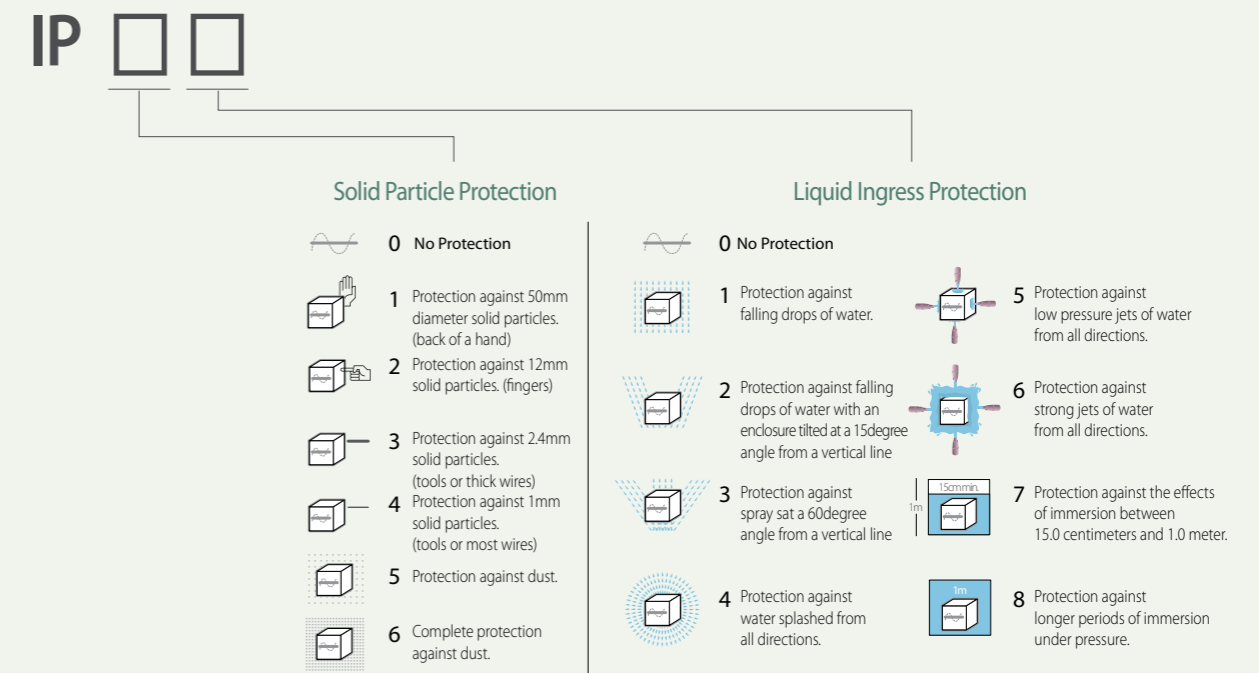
IP □ □

Solid Particle Protection

0 No Protection

1 Protection against 50mm diameter solid particles. (back of a hand)

2 Protection against 12mm solid particles. (fingers)

3 Protection against 2.4mm solid particles. (tools or thick wires)

4 Protection against 1mm solid particles. (tools or most wires)

5 Protection against dust.

6 Complete protection against dust.

Liquid Ingress Protection

0 No Protection

1 Protection against falling drops of water.

2 Protection against falling drops of water with an enclosure tilted at a 15degree angle from a vertical line

3 Protection against spray sat a 60degree angle from a vertical line

4 Protection against water splashed from all directions.

5 Protection against low pressure jets of water from all directions.

6 Protection against strong jets of water from all directions.

15cm min.

1m

7 Protection against the effects of immersion between 15.0 centimeters and 1.0 meter.

1m

8 Protection against longer periods of immersion under pressure.